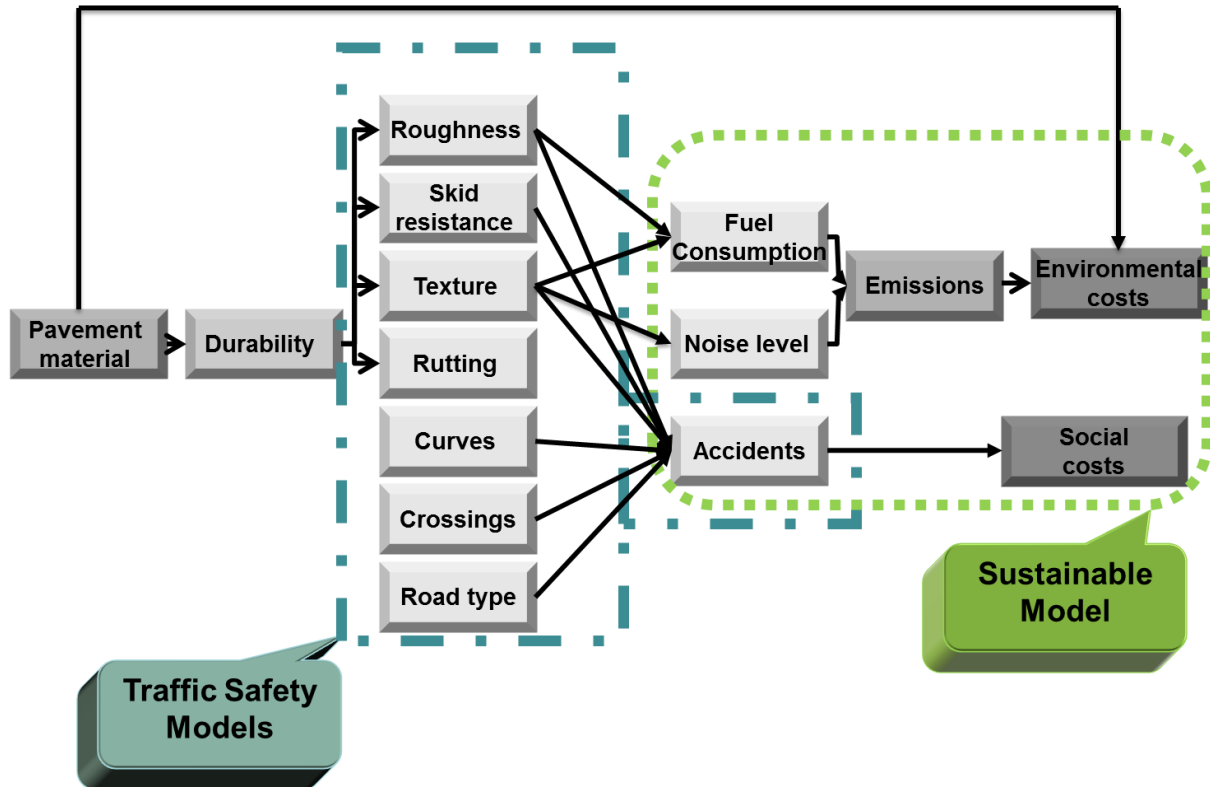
Pavement material

Durability

Roughness

Skid resistance

Texture

Rutting

Curves

Crossings

Road type

Fuel Consumption

Noise level

Accidents

Emissions

Environmental costs

Social costs

Sustainable Model

Traffic Safety Models